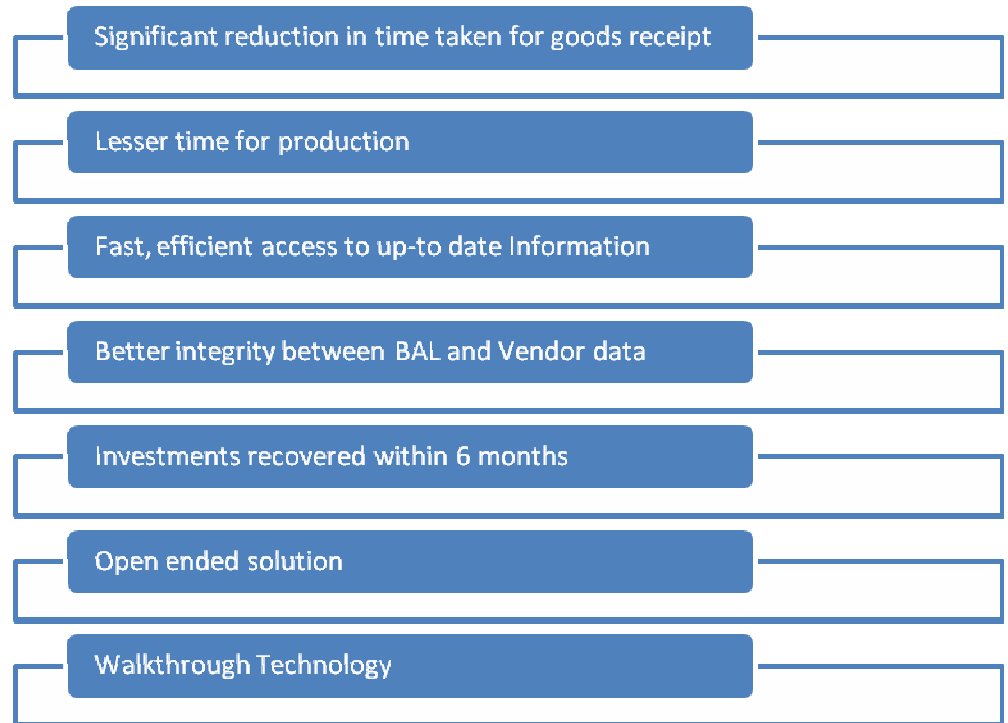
Significant reduction in time taken for goods receipt

Lesser time for production

Fast, efficient access to up-to date Information

Better integrity between BAL and Vendor data

Investments recovered within 6 months

Open ended solution

Walkthrough Technology